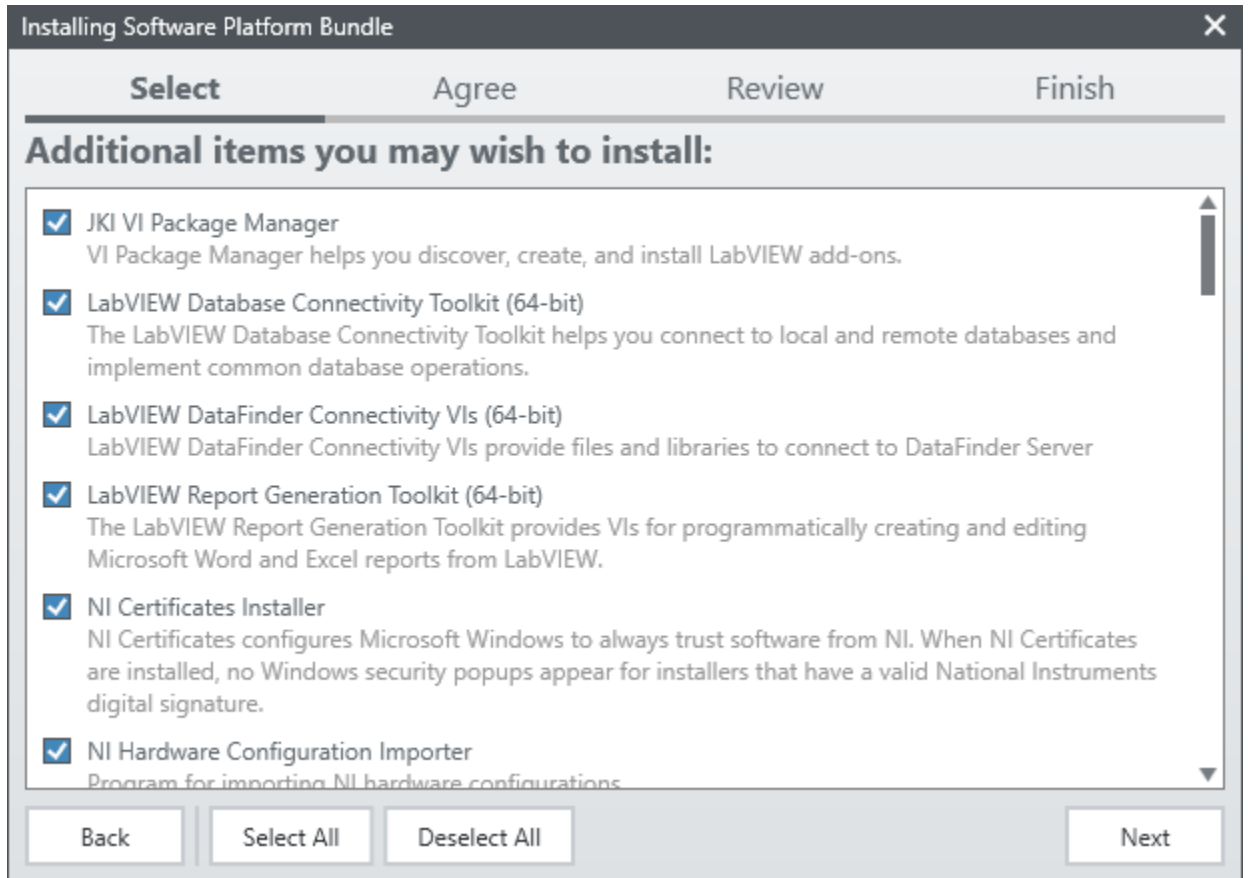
Installing Software Platform Bundle

Select Agree Review Finish

Additional items you may wish to install:

JKI VI Package Manager
VI Package Manager helps you discover, create, and install LabVIEW add-ons.

LabVIEW Database Connectivity Toolkit (64-bit)
The LabVIEW Database Connectivity Toolkit helps you connect to local and remote databases and implement common database operations.

LabVIEW DataFinder Connectivity VIs (64-bit)
LabVIEW DataFinder Connectivity VIs provide files and libraries to connect to DataFinder Server

LabVIEW Report Generation Toolkit (64-bit)
The LabVIEW Report Generation Toolkit provides VIs for programmatically creating and editing Microsoft Word and Excel reports from LabVIEW.

NI Certificates Installer
NI Certificates configures Microsoft Windows to always trust software from NI. When NI Certificates are installed, no Windows security popups appear for installers that have a valid National Instruments digital signature.

NI Hardware Configuration Importer
Program for importing NI hardware configurations

Back Select All Deselect All Next